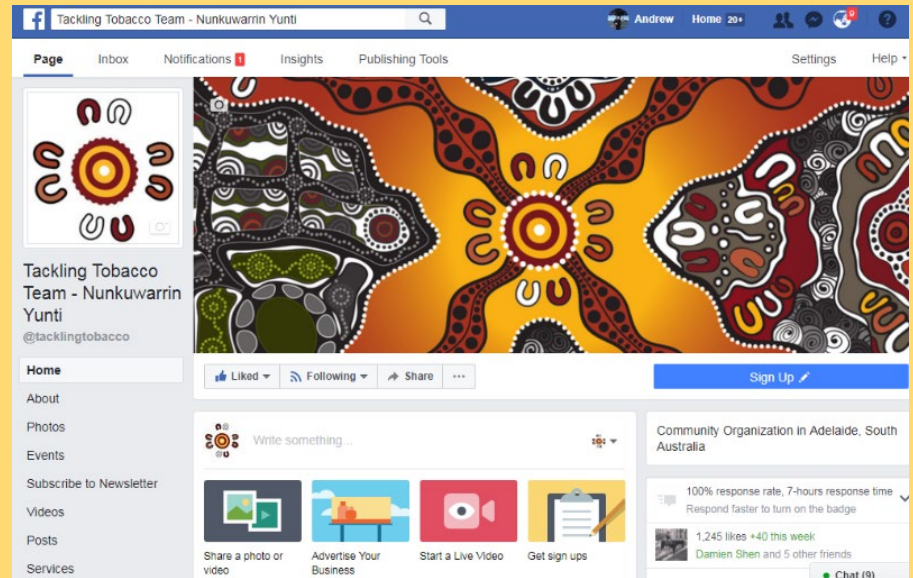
Tackling Tobacco Team - Nunkuwarrin Yunti

Andrew Home 20+

9

Page Inbox Notifications 1 Insights Publishing Tools Settings Help

Tackling Tobacco Team - Nunkuwarrin Yunti

@tacklingtobacco

Home

About

Photos

Events

Subscribe to Newsletter

Videos

Posts

Services

Liked Following Share ...

Sign Up

Write something...

Share a photo or video

Advertise Your Business

Start a Live Video

Get sign ups

Community Organization in Adelaide, South Australia

100% response rate, 7-hours response time

Respond faster to turn on the badge

1,245 likes +40 this week

Damien Shen and 5 other friends

Chat (9)